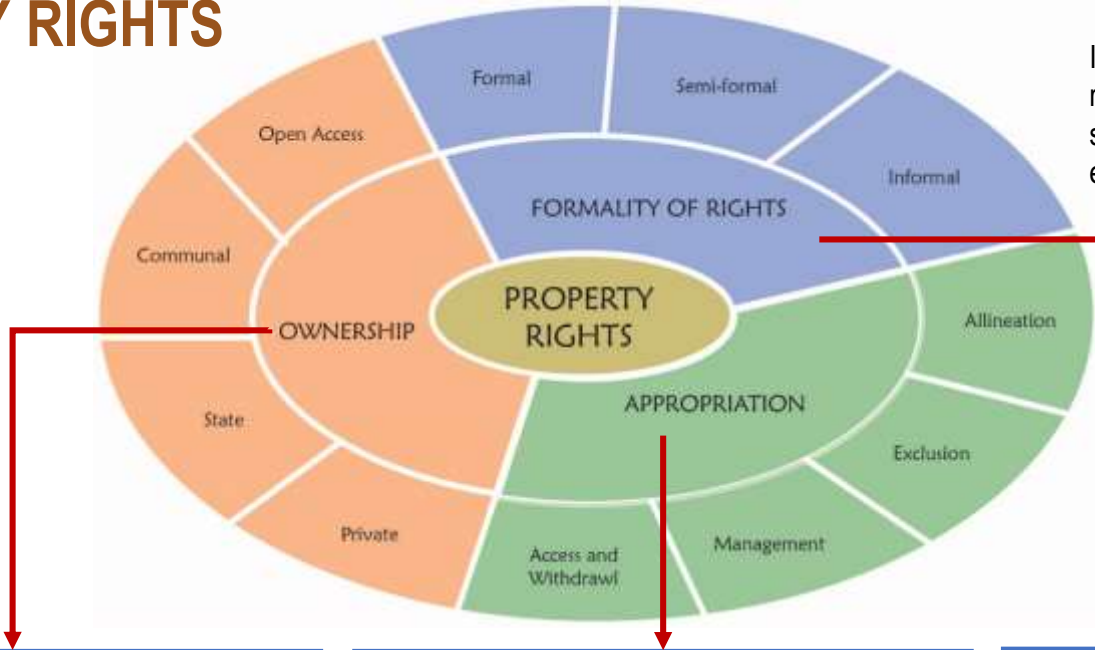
Y RIGHTS

I
r
s
e

Formal

Semi-formal

Informal

FORMALITY OF RIGHTS

Open Access

Communal

OWNERSHIP

State

Private

PROPERTY RIGHTS

APPROPRIATION

Allineation

Exclusion

Management

Access and Withdrawl